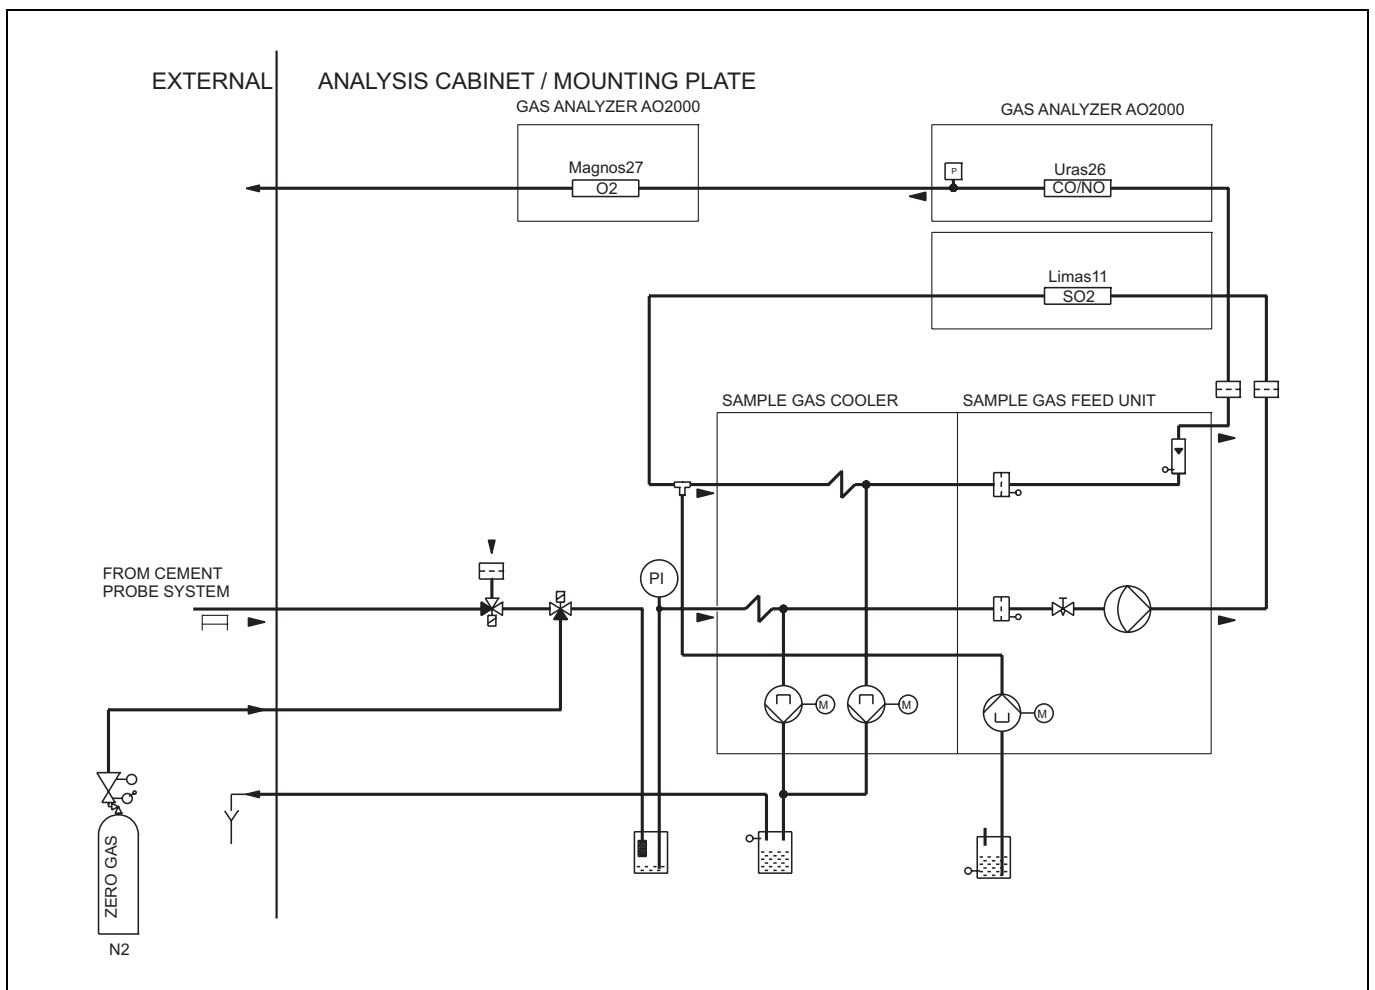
EXTERNAL

ANALYSIS CABINET / MOUNTING PLATE

GAS ANALYZER AO2000

Magnos27

O2

GAS ANALYZER AO2000

P

Uras26

CO/NO

Limas11

SO2

SAMPLE GAS COOLER

SAMPLE GAS FEED UNIT

FROM CEMENT PROBE SYSTEM

PI

M

M

M

ZERO GAS

N2